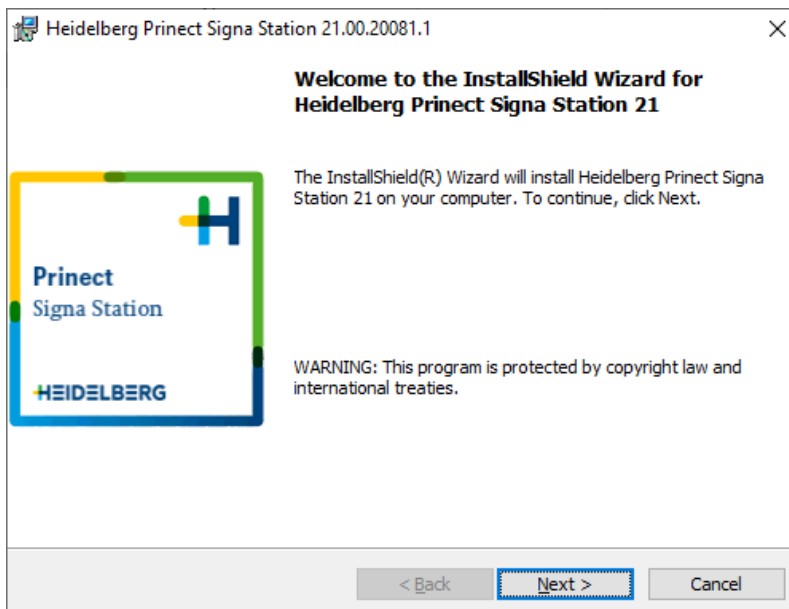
Heidelberg Prinect Signa Station 21.00.20081.1

Welcome to the InstallShield Wizard for Heidelberg Prinect Signa Station 21

The InstallShield(R) Wizard will install Heidelberg Prinect Signa Station 21 on your computer. To continue, click Next.

Prinect
Signa Station

HEIDELBERG

WARNING: This program is protected by copyright law and international treaties.

< Back
Next >
Cancel